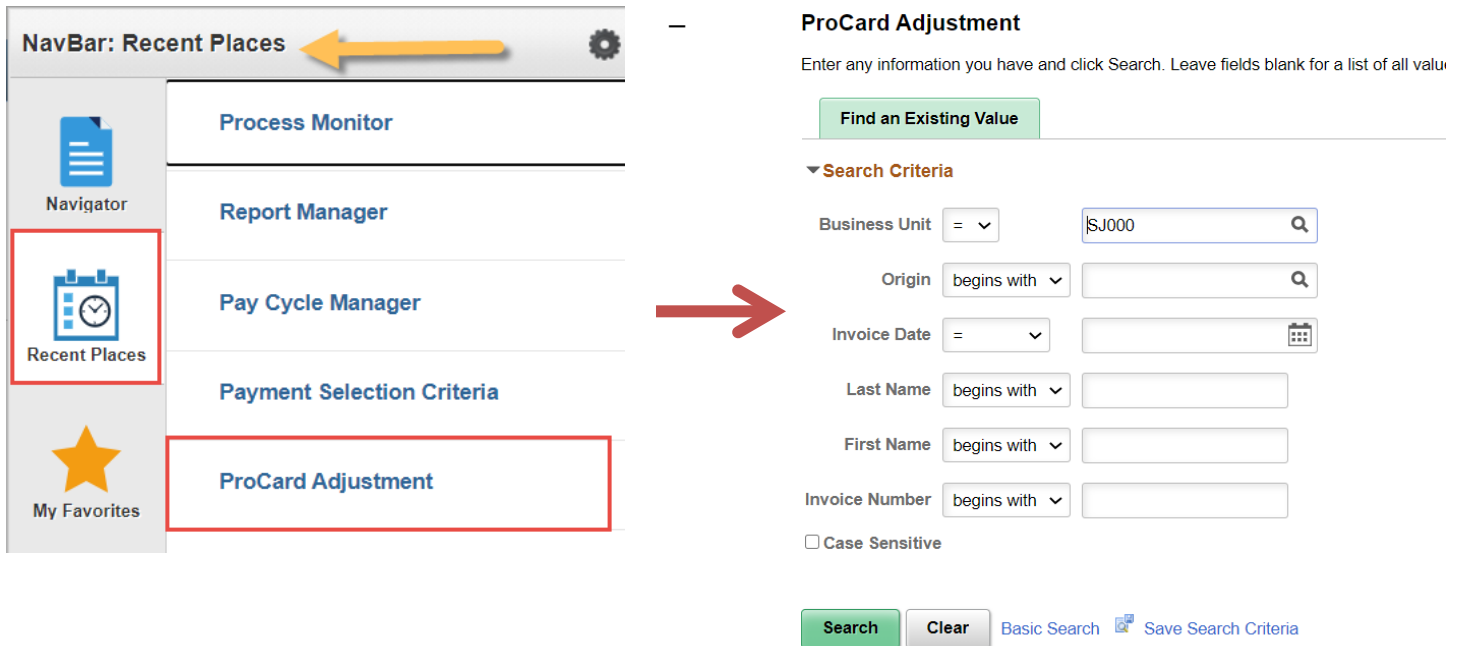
NavBar: Recent Places

Navigator

Recent Places

My Favorites

Process Monitor

Report Manager

Pay Cycle Manager

Payment Selection Criteria

ProCard Adjustment

ProCard Adjustment

Enter any information you have and click Search. Leave fields blank for a list of all valu

Find an Existing Value

Search Criteria

| | | |
|---|---|---|
| Business Unit | = | SJ000 |
| Origin | begins with | |
| Invoice Date | = | |
| Last Name | begins with | |
| First Name | begins with | |
| Invoice Number | begins with | |

Case Sensitive

Search Clear Basic Search Save Search Criteria